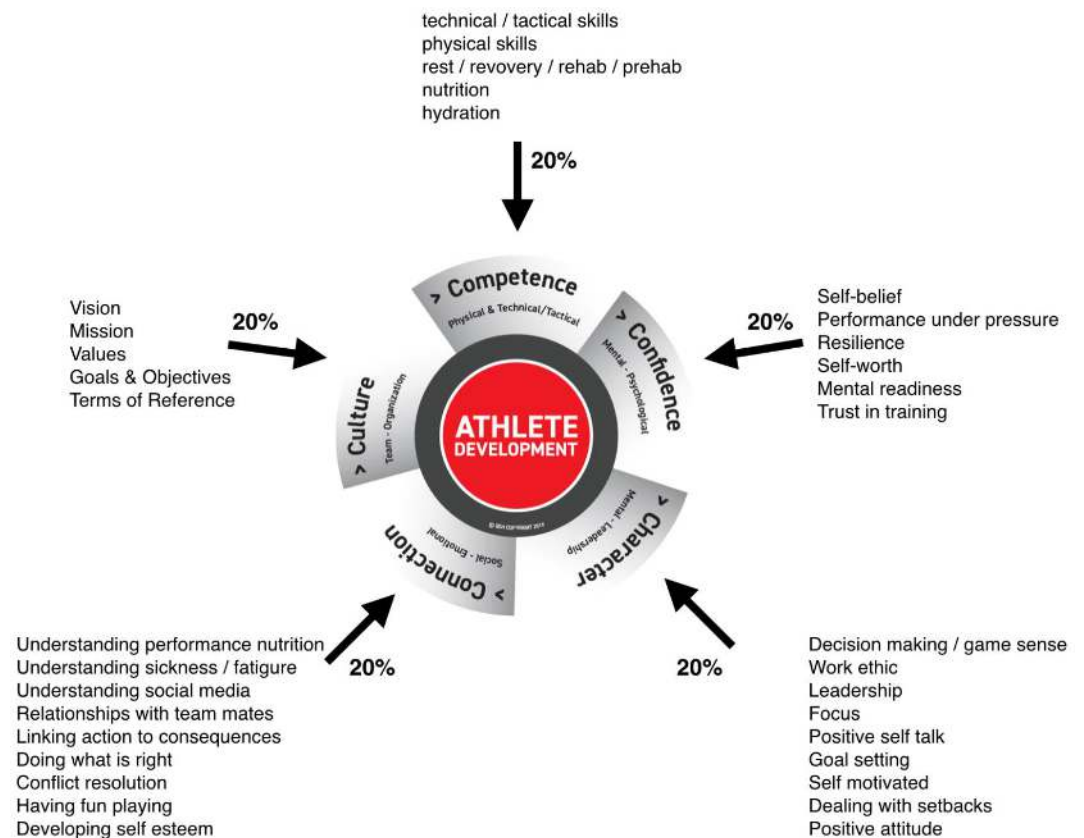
technical / tactical skills
physical skills
rest / revovery / rehab / prehab
nutrition
hydration

20%

Vision
Mission
Values
Goals & Objectives
Terms of Reference

20%

> Competence
Physical & Technical/Tactical

> Confidence
Mental - Psychological

> Culture
Team - Organization

ATHLETE DEVELOPMENT

> Character
Mental - Leadership

> Connection
Social - Emotional

© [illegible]

Self-belief
Performance under pressure
Resilience
Self-worth
Mental readiness
Trust in training

20%

Understanding performance nutrition
Understanding sickness / fatigue
Understanding social media
Relationships with team mates
Linking action to consequences
Doing what is right
Conflict resolution
Having fun playing
Developing self esteem

20%

20%

Decision making / game sense
Work ethic
Leadership
Focus
Positive self talk
Goal setting
Self motivated
Dealing with setbacks
Positive attitude